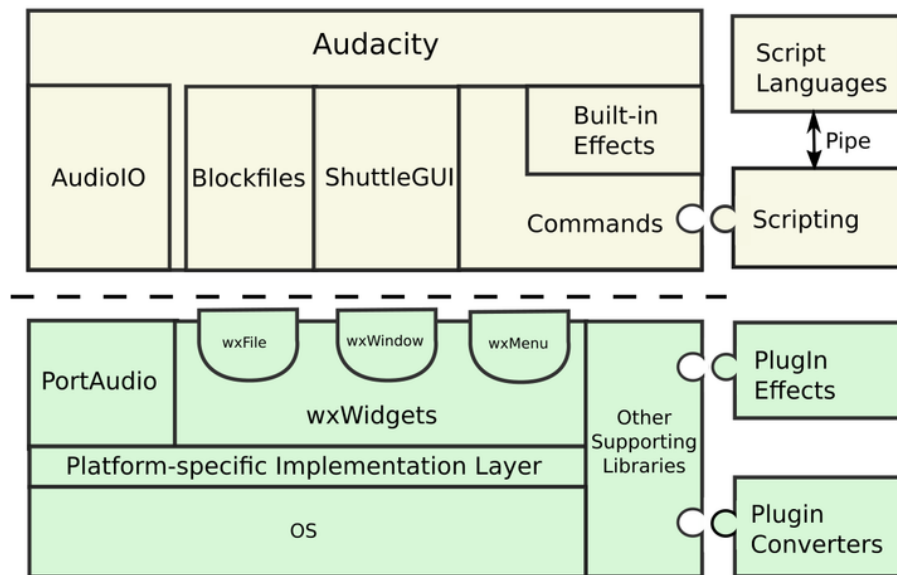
Audacity

AudioIO

Blockfiles

ShuttleGUI

Built-in Effects

Commands

Script Languages

Pipe

Scripting

PortAudio

wxFile

wxWindow

wxMenu

wxWidgets

Other Supporting Libraries

PlugIn Effects

Platform-specific Implementation Layer

OS

Plugin Converters